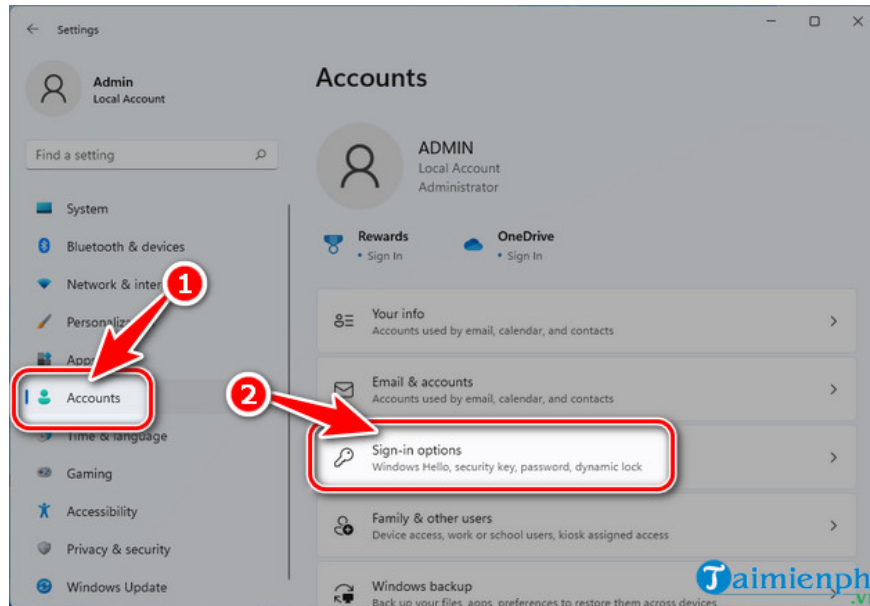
Settings

Admin
Local Account

Find a setting

System
Bluetooth & devices
Network & inter
Personaliz
App
Accounts
Time & language
Gaming
Accessibility
Privacy & security
Windows Update

1
2

Accounts

ADMIN
Local Account
Administrator

Rewards
• Sign In

OneDrive
• Sign In

Your info
Accounts used by email, calendar, and contacts

Email & accounts
Accounts used by email, calendar, and contacts

Sign-in options
Windows Hello, security key, password, dynamic lock

Family & other users
Device access, work or school users, kiosk assigned access

Windows backup
Back up your files, apps, preferences to restore them across devices

Taimienph
.vn